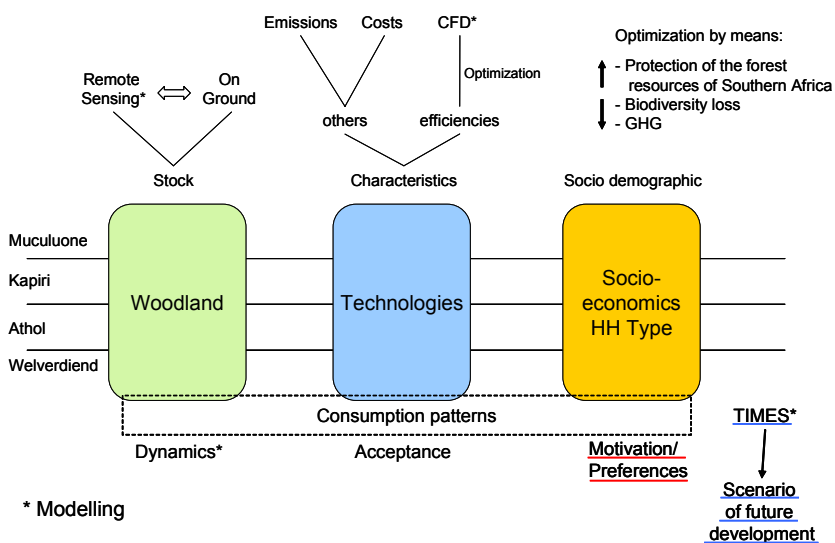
Emissions Costs CFD*

Optimization

others efficiencies

Characteristics

Remote Sensing* ⟺ On Ground

Stock

Optimization by means:

- Protection of the forest resources of Southern Africa
- Biodiversity loss
- GHG

Socio demographic

Muculuone

Kapiri

Athol

Welverdiend

Woodland

Technologies

Socio-economics HH Type

Consumption patterns

Dynamics*

Acceptance

Motivation/ Preferences

TIMES*

Scenario of future development

* Modelling